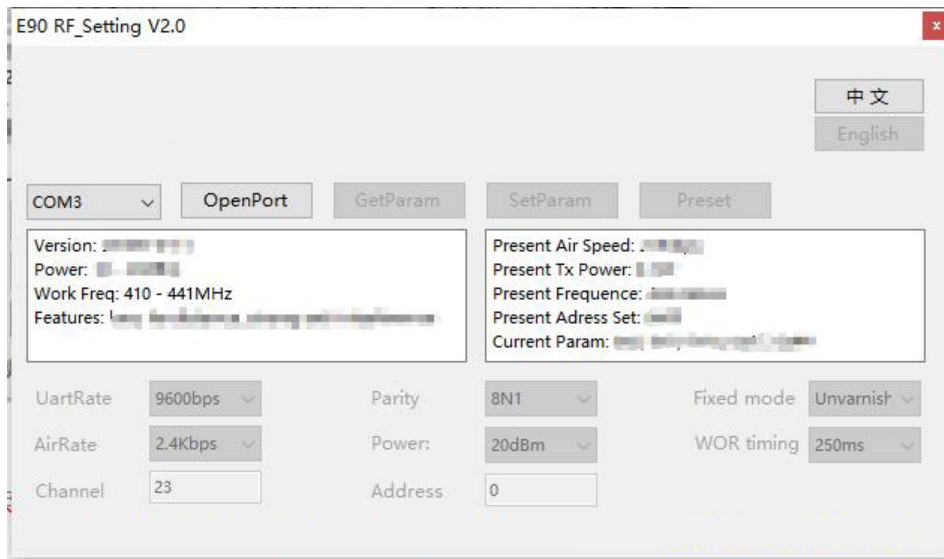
E90 RF_Setting V2.0

×

中文

English

COM3

OpenPort

GetParam

SetParam

Preset

Version: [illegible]
Power: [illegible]
Work Freq: 410 - 441MHz
Features: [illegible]

Present Air Speed: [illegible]
Present Tx Power: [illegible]
Present Frequence: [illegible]
Present Adress Set: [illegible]
Current Param: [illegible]

UartRate 9600bps

Parity 8N1

Fixed mode Unvarnish

AirRate 2.4Kbps

Power: 20dBm

WOR timing 250ms

Channel 23

Address 0